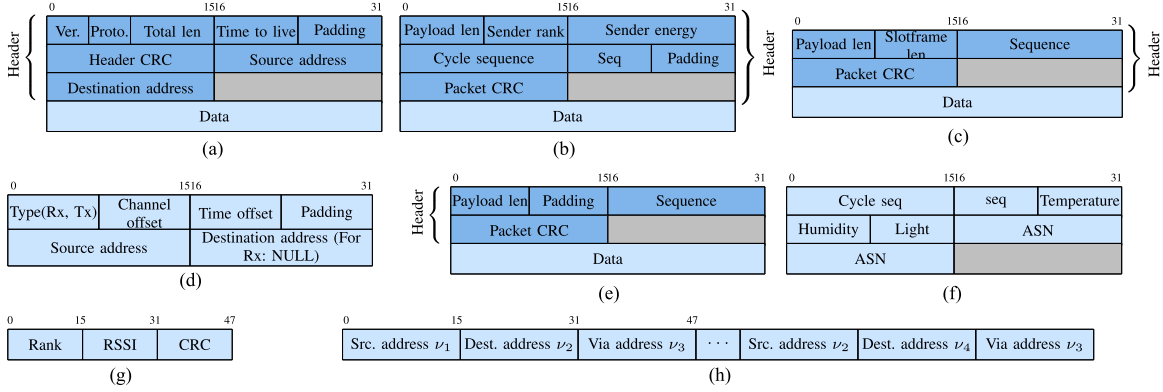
0 1516 31

Header

| Ver. | Proto. | Total len | Time to live | Padding |
|---|---|---|---|---|
| Header CRC | | | Source address | |
| Destination address | | | | |
| Data | | | | |

(a)

0 1516 31

| Payload len | Sender rank | Sender energy | |
|---|---|---|---|
| Cycle sequence | | Seq | Padding |
| Packet CRC | | | |
| Data | | | |

Header

(b)

0 1516 31

| Payload len | Slotframe len | Sequence |
|---|---|---|
| Packet CRC | | |
| Data | | |

Header

(c)

0 1516 31

| Type(Rx, Tx) | Channel offset | Time offset | Padding |
|---|---|---|---|
| Source address | | Destination address (For Rx: NULL) | |

(d)

0 1516 31

Header

| Payload len | Padding | Sequence |
|---|---|---|
| Packet CRC | | |
| Data | | |

(e)

0 1516 31

| Cycle seq | | seq | Temperature |
|---|---|---|---|
| Humidity | Light | ASN | |
| ASN | | | |

(f)

0 15 31 47

| Rank | RSSI | CRC |
|---|---|---|

(g)

0 15 31 47

| Src. address $\nu_1$ | Dest. address $\nu_2$ | Via address $\nu_3$ | $\cdots$ | Src. address $\nu_2$ | Dest. address $\nu_4$ | Via address $\nu_3$ |
|---|---|---|---|---|---|---|

(h)